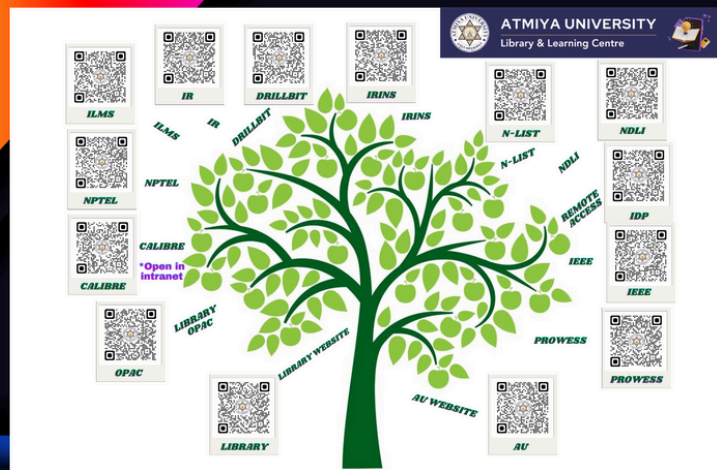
ATMIYA UNIVERSITY
Library & Learning Centre

ILMS
IR
DRILLBIT
IRINS
N-LIST
NDLI

ILMS
IR
DRILLBIT
IRINS
N-LIST
NDLI

NPTEL
NPTEL
REMOTE ACCESS
IDP

CALIBRE
CALIBRE
*Open in intranet
IEEE
IEEE

LIBRARY OPAC
OPAC
PROWESS
PROWESS

LIBRARY WEBSITE
LIBRARY
AU WEBSITE
AU